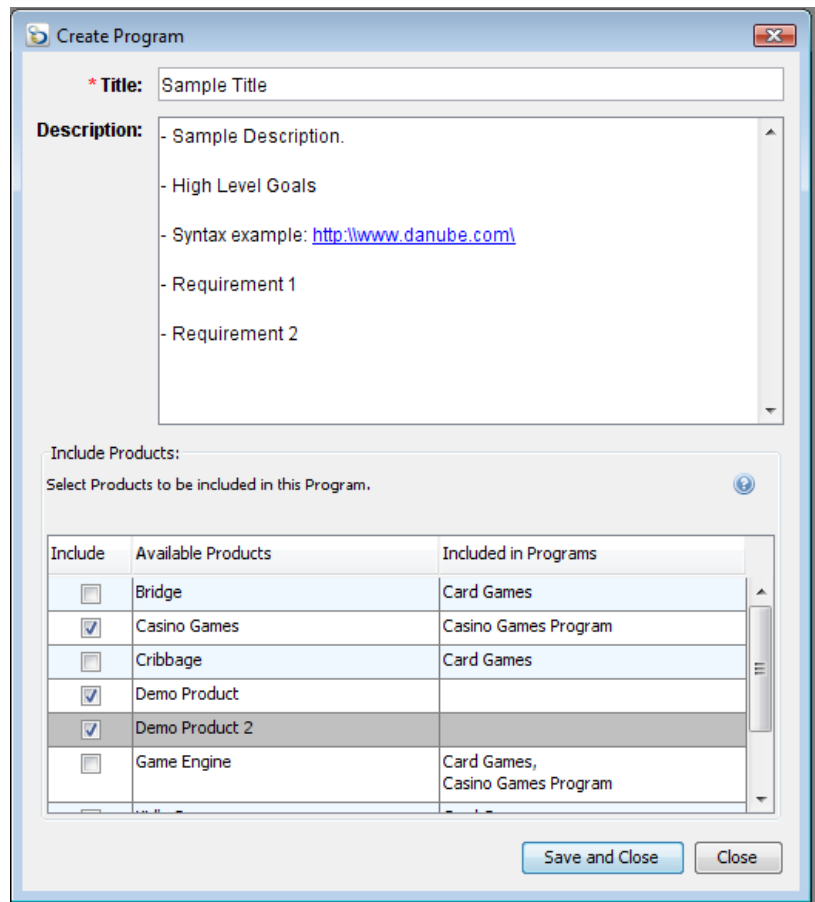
Create Program

* Title: Sample Title

Description:
- Sample Description.

- High Level Goals

- Syntax example: http:\\www.danube.com\

- Requirement 1

- Requirement 2

Include Products:

Select Products to be included in this Program.

| Include | Available Products | Included in Programs |
|---|---|---|
| ☐ | Bridge | Card Games |
| ☑ | Casino Games | Casino Games Program |
| ☐ | Cribbage | Card Games |
| ☑ | Demo Product | |
| ☑ | Demo Product 2 | |
| ☐ | Game Engine | Card Games, Casino Games Program |
| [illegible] | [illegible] | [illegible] |

Save and Close Close